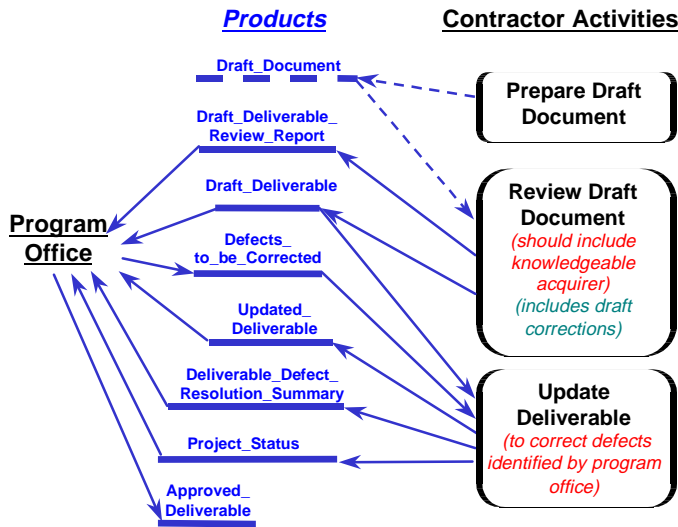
Products

Contractor Activities

Draft_Document

Draft_Deliverable_ Review_Report

Draft_Deliverable

Defects_ to_be_Corrected

Updated_ Deliverable

Deliverable_Defect_ Resolution_Summary

Project_Status

Approved_ Deliverable

Program Office

Prepare Draft Document

Review Draft Document (should include knowledgeable acquirer) (includes draft corrections)

Update Deliverable (to correct defects identified by program office)